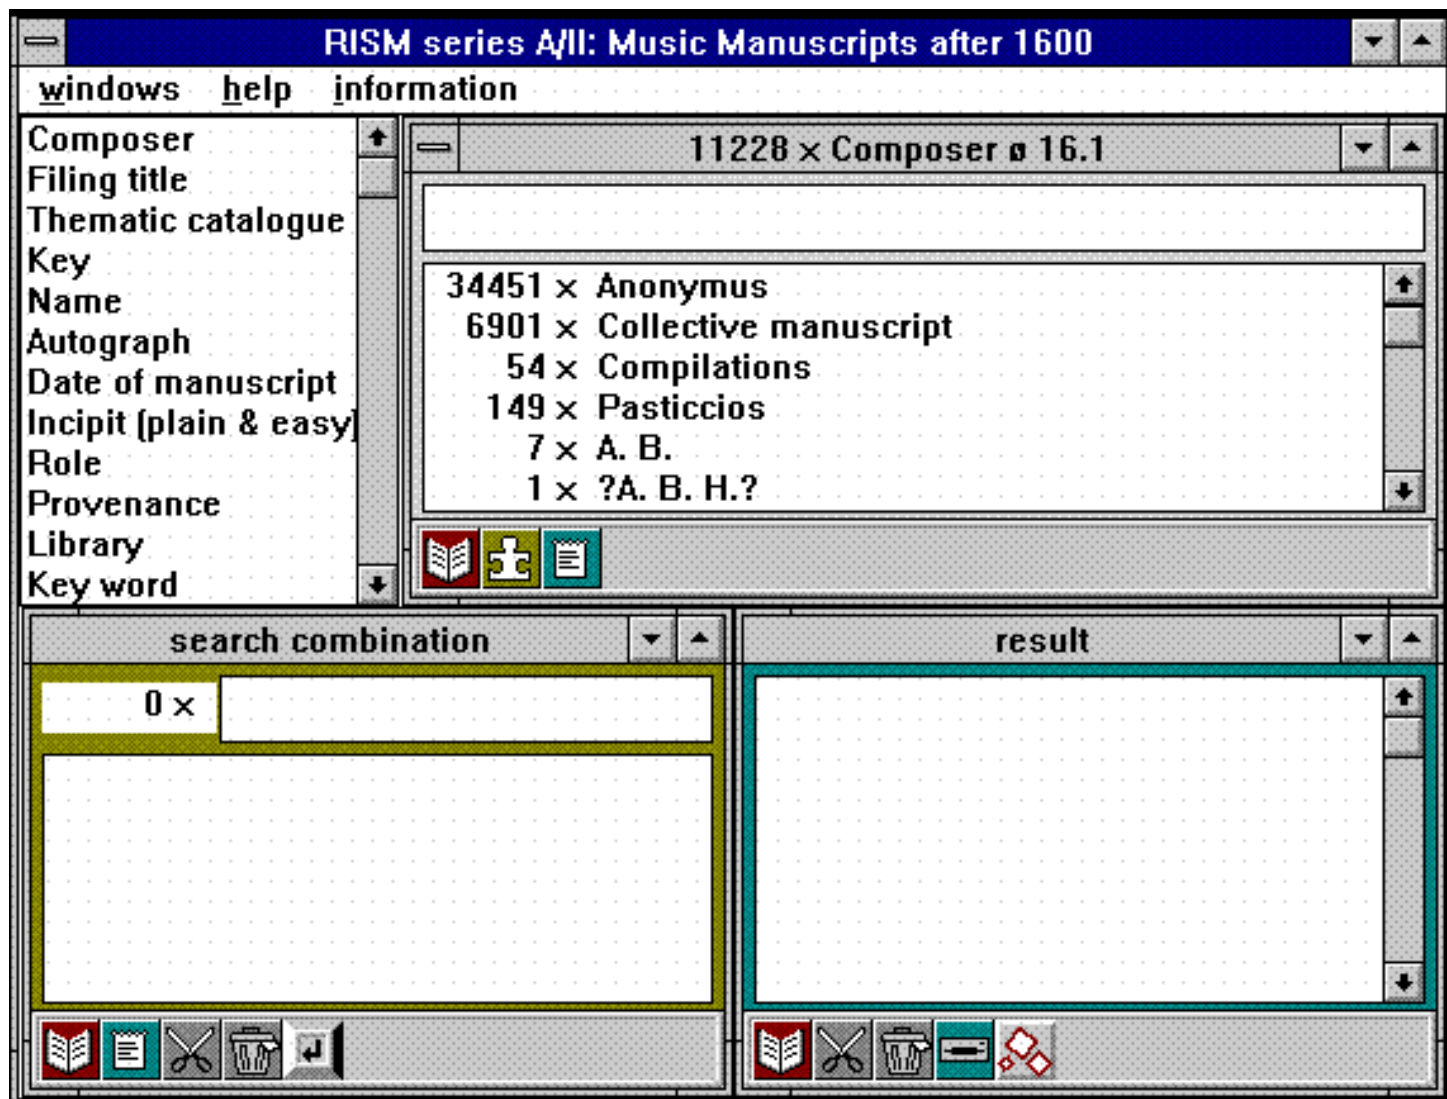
RISM series A/II: Music Manuscripts after 1600

windows help information

Composer
Filing title
Thematic catalogue
Key
Name
Autograph
Date of manuscript
Incipit [plain & easy]
Role
Provenance
Library
Key word

11228 × Composer ø 16.1

34451 × Anonymus
6901 × Collective manuscript
54 × Compilations
149 × Pasticcios
7 × A. B.
1 × ?A. B. H.?

search combination

0 ×

result